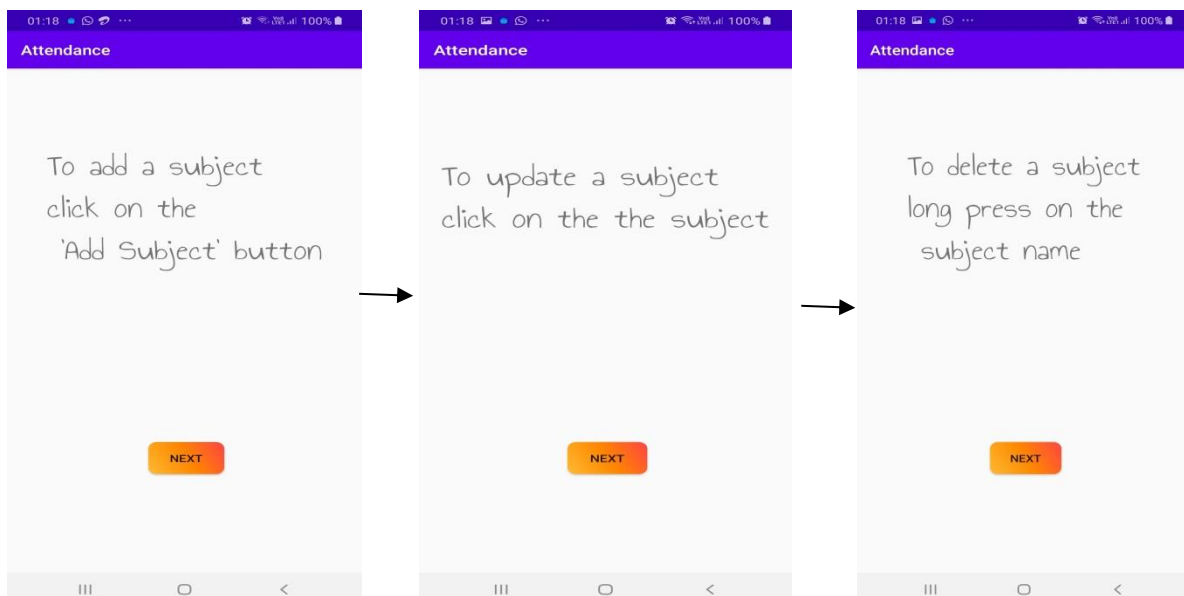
01:18 100%
Attendance

To add a subject click on the 'Add Subject' button

NEXT

01:18 100%
Attendance

To update a subject click on the the subject

NEXT

01:18 100%
Attendance

To delete a subject long press on the subject name

NEXT